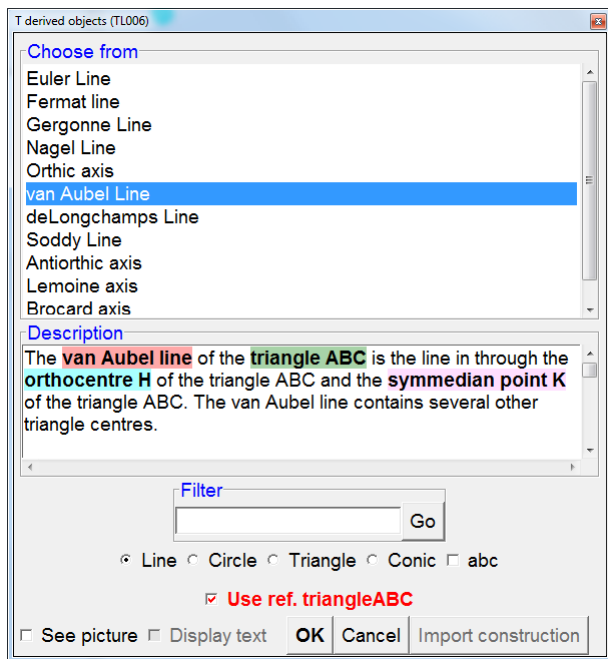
T derived objects (TL006)

Choose from

Euler Line
Fermat line
Gergonne Line
Nagel Line
Orthic axis
van Aubel Line
deLongchamps Line
Soddy Line
Antiorthic axis
Lemoine axis
Brocard axis

Description

The van Aubel line of the triangle ABC is the line in through the orthocentre H of the triangle ABC and the symmedian point K of the triangle ABC. The van Aubel line contains several other triangle centres.

Filter

Go

Line Circle Triangle Conic abc

Use ref. triangleABC

See picture Display text OK Cancel Import construction